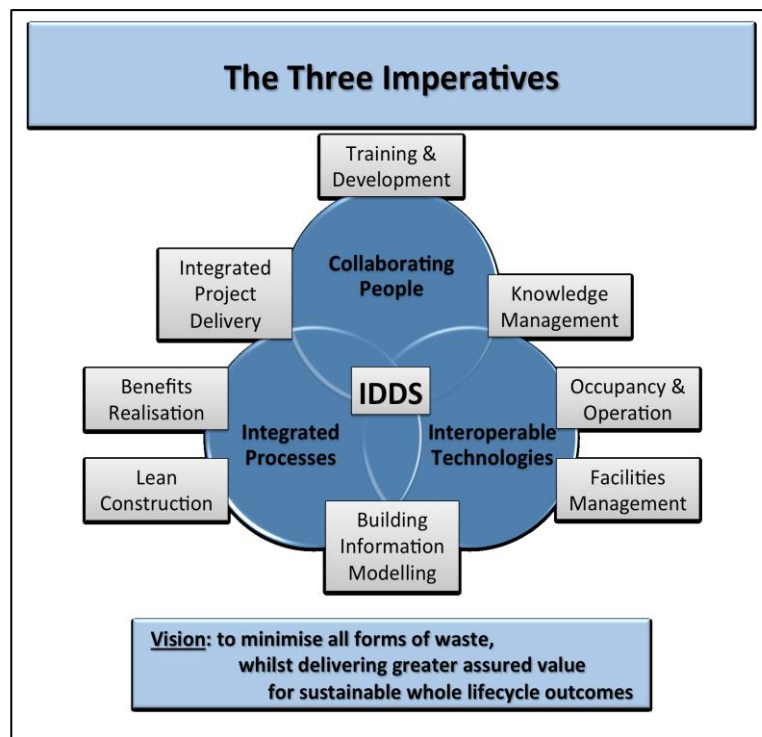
The Three Imperatives

Training & Development

Integrated Project Delivery

Collaborating People

Knowledge Management

Benefits Realisation

IDDS

Occupancy & Operation

Integrated Processes

Interoperable Technologies

Lean Construction

Facilities Management

Building Information Modelling

Vision: to minimise all forms of waste, whilst delivering greater assured value for sustainable whole lifecycle outcomes